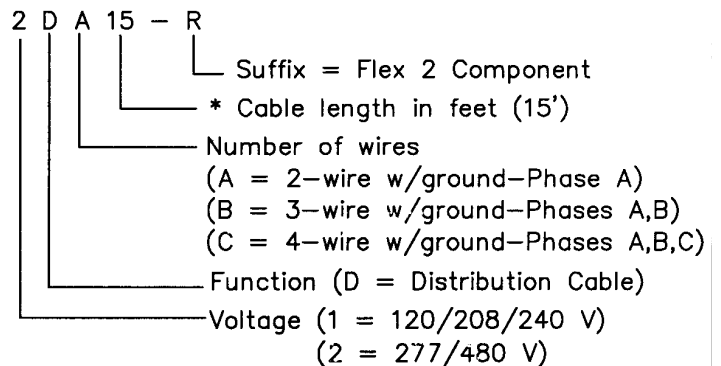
2 D A 15 – R

Suffix = Flex 2 Component

* Cable length in feet (15')

Number of wires
(A = 2–wire w/ground–Phase A)
(B = 3–wire w/ground–Phases A,B)
(C = 4–wire w/ground–Phases A,B,C)

Function (D = Distribution Cable)

Voltage (1 = 120/208/240 V)
(2 = 277/480 V)